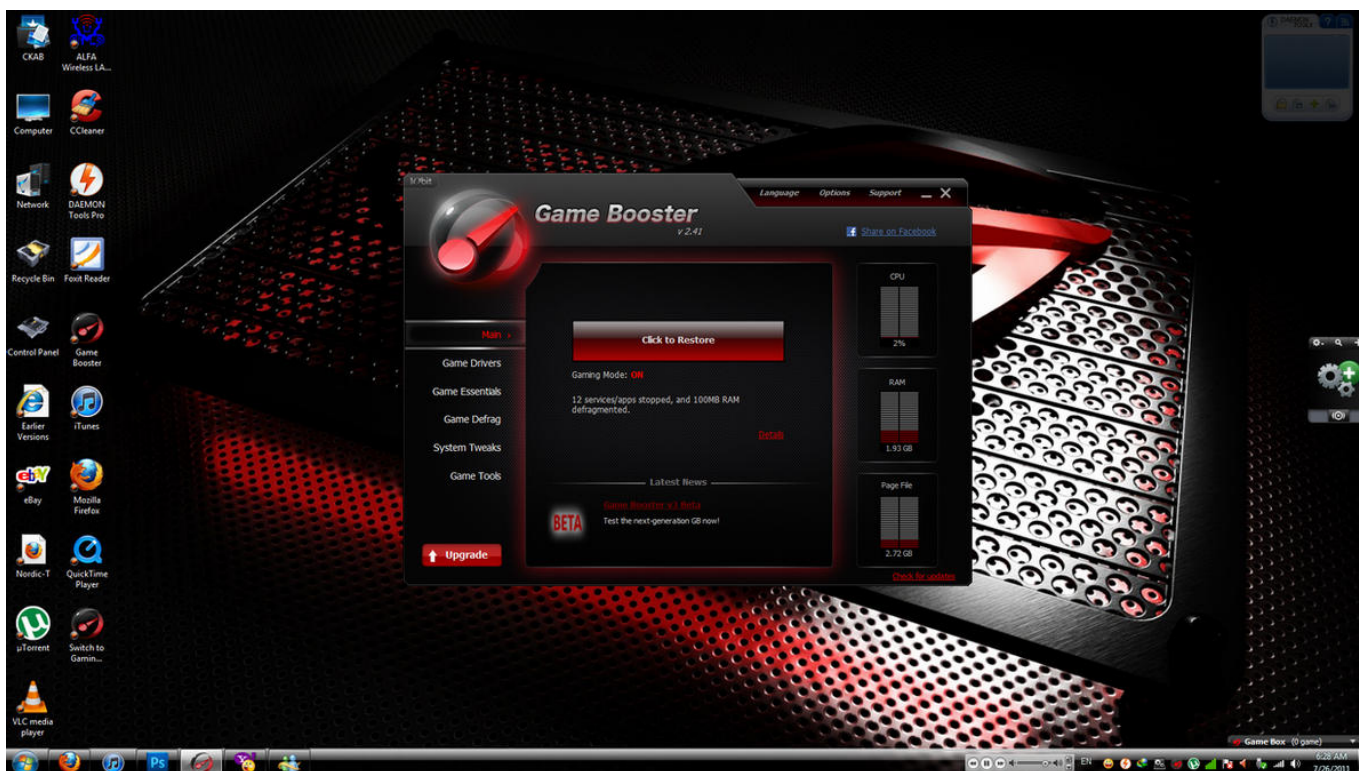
CKAB
ALFA Wireless LA...
Computer
CCleaner
Network
DAEMON Tools Pro
Recycle Bin
Foxit Reader
Control Panel
Game Booster
Earlier Versions
iTunes
eBay
Mozilla Firefox
Nordic-T
QuickTime Player
µTorrent
Switch to Gamin...
VLC media player

IObit
Language Options Support
Game Booster
v 2.41
Share on Facebook
Main
Game Drivers
Game Essentials
Game Defrag
System Tweaks
Game Tools
Upgrade
Click to Restore
Gaming Mode: ON
12 services/apps stopped, and 100MB RAM defragmented.
Details
Latest News
Game Booster v3 Beta
BETA
Test the next-generation GB now!
CPU
2%
RAM
1.93 GB
Page File
2.72 GB
Check for updates

Game Box (0 game)
EN
6:28 AM
7/26/2011